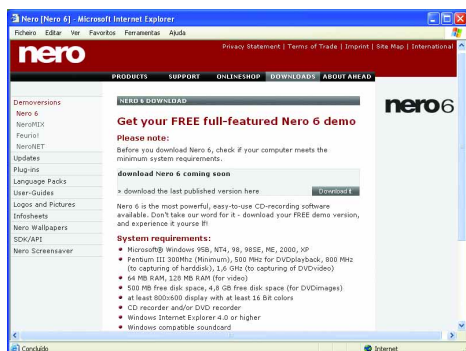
Nero [Nero 6] - Microsoft Internet Explorer

Ficheiro Editar Ver Favoritos Ferramentas Ajuda

nero

Privacy Statement | Terms of Trade | Imprint | Site Map | International

PRODUCTS SUPPORT ONLINESHOP DOWNLOADS ABOUT AHEAD

Demoversions
Nero 6
NeroMIX
Feurio!
NeroNET
Updates
Plug-ins
Language Packs
User-Guides
Logos and Pictures
Infosheets
Nero Wallpapers
SDK/API
Nero Screensaver

NERO 6 DOWNLOAD

nero6

Get your FREE full-featured Nero 6 demo

Please note:

Before you download Nero 6, check if your computer meets the minimum system requirements.

download Nero 6 coming soon

» download the last published version here

Download it

Nero 6 is the most powerful, easy-to-use CD-recording software available. Don't take our word for it - download your FREE demo version, and experience it youre lf!

System requirements:

- Microsoft® Windows 95B, NT4, 98, 98SE, ME, 2000, XP
- Pentium III 300Mhz (Minimum), 500 MHz for DVDplayback, 800 MHz (to capturing of harddisk), 1,6 GHz (to capturing of DVDvideo)
- 64 MB RAM, 128 MB RAM (for video)
- 500 MB free disk space, 4,8 GB free disk space (for DVDimages)
- at least 800x600 display with at least 16 Bit colors
- CD recorder and/or DVD recorder
- Windows Internet Explorer 4.0 or higher
- Windows compatible soundcard

Concluído

Internet